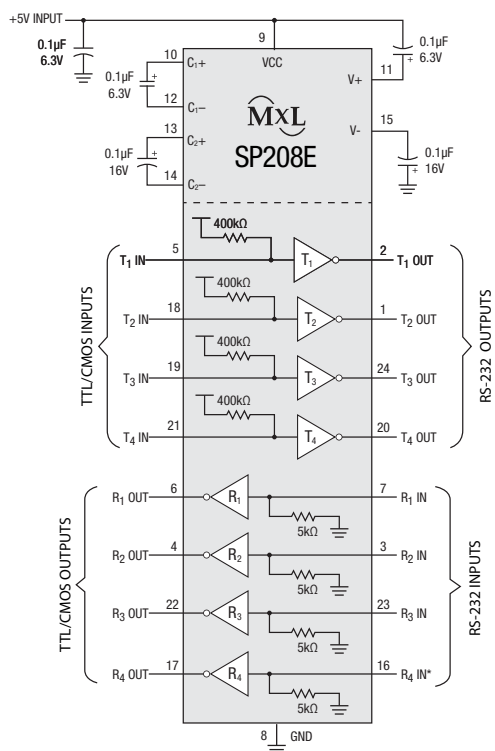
+5V INPUT

0.1μF
6.3V

9
VCC

0.1μF
6.3V

10
$C_1$+

0.1μF
6.3V

12
$C_1$−

11
V+

MxL
SP208E

13
$C_2$+

0.1μF
16V

14
$C_2$−

15
V-

0.1μF
16V

TTL/CMOS INPUTS

400kΩ
5
$T_1$ IN
$T_1$
2
$T_1$ OUT

400kΩ
18
$T_2$ IN
$T_2$
1
$T_2$ OUT

400kΩ
19
$T_3$ IN
$T_3$
24
$T_3$ OUT

400kΩ
21
$T_4$ IN
$T_4$
20
$T_4$ OUT

RS-232 OUTPUTS

TTL/CMOS OUTPUTS

6
$R_1$ OUT
$R_1$
7
$R_1$ IN
5kΩ

4
$R_2$ OUT
$R_2$
3
$R_2$ IN
5kΩ

22
$R_3$ OUT
$R_3$
23
$R_3$ IN
5kΩ

17
$R_4$ OUT
$R_4$
16
$R_4$ IN*
5kΩ

RS-232 INPUTS

8
GND